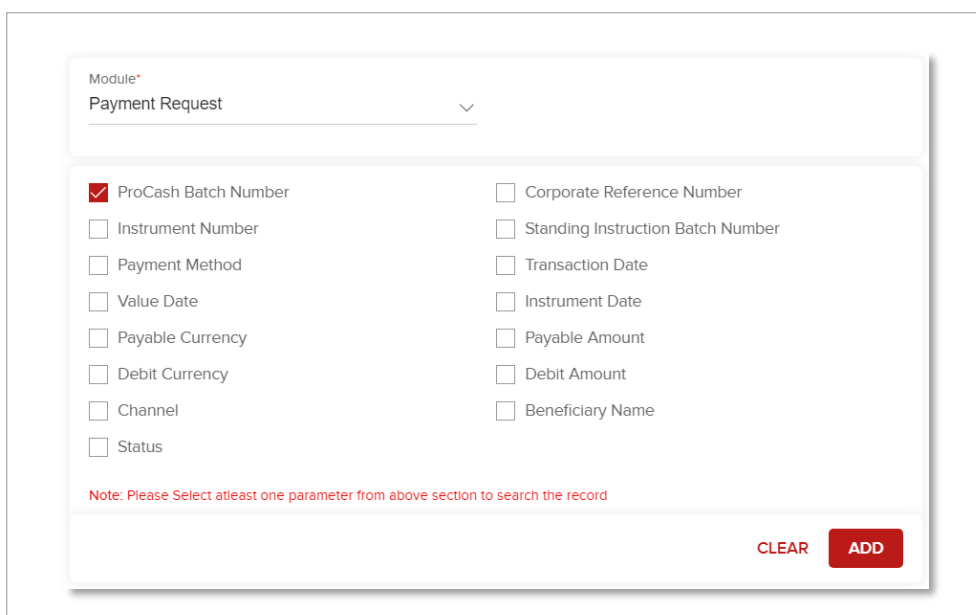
Module*
Payment Request

ProCash Batch Number
Instrument Number
Payment Method
Value Date
Payable Currency
Debit Currency
Channel
Status

Corporate Reference Number
Standing Instruction Batch Number
Transaction Date
Instrument Date
Payable Amount
Debit Amount
Beneficiary Name

Note: Please Select atleast one parameter from above section to search the record

CLEAR
ADD